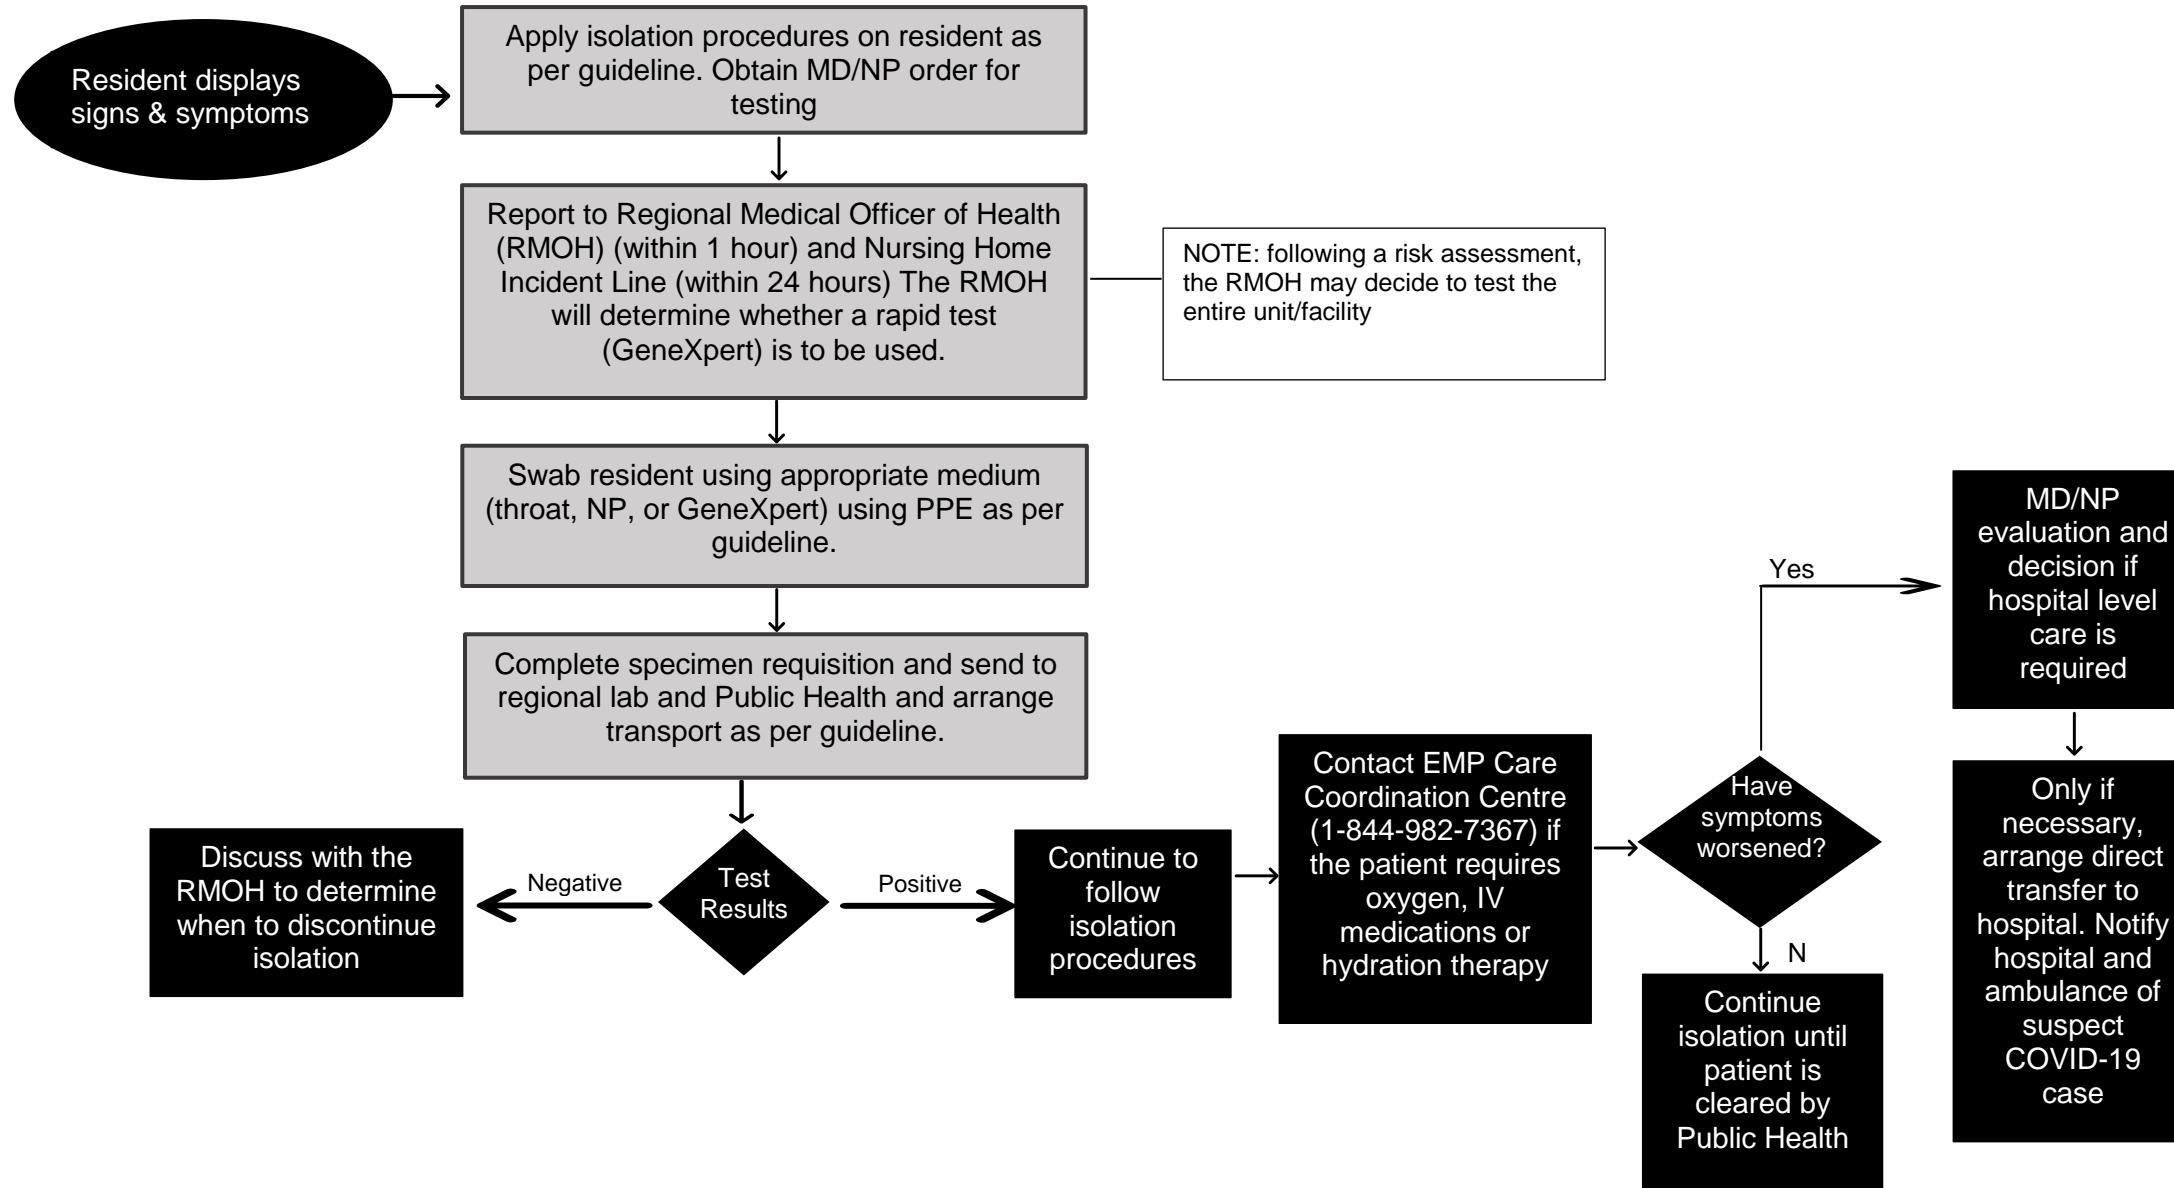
Resident displays signs & symptoms

Apply isolation procedures on resident as per guideline. Obtain MD/NP order for testing

Report to Regional Medical Officer of Health (RMOH) (within 1 hour) and Nursing Home Incident Line (within 24 hours) The RMOH will determine whether a rapid test (GeneXpert) is to be used.

NOTE: following a risk assessment, the RMOH may decide to test the entire unit/facility

Swab resident using appropriate medium (throat, NP, or GeneXpert) using PPE as per guideline.

Complete specimen requisition and send to regional lab and Public Health and arrange transport as per guideline.

Test Results

Negative

Discuss with the RMOH to determine when to discontinue isolation

Positive

Continue to follow isolation procedures

Contact EMP Care Coordination Centre (1-844-982-7367) if the patient requires oxygen, IV medications or hydration therapy

Have symptoms worsened?

Yes

MD/NP evaluation and decision if hospital level care is required

Only if necessary, arrange direct transfer to hospital. Notify hospital and ambulance of suspect COVID-19 case

N

Continue isolation until patient is cleared by Public Health